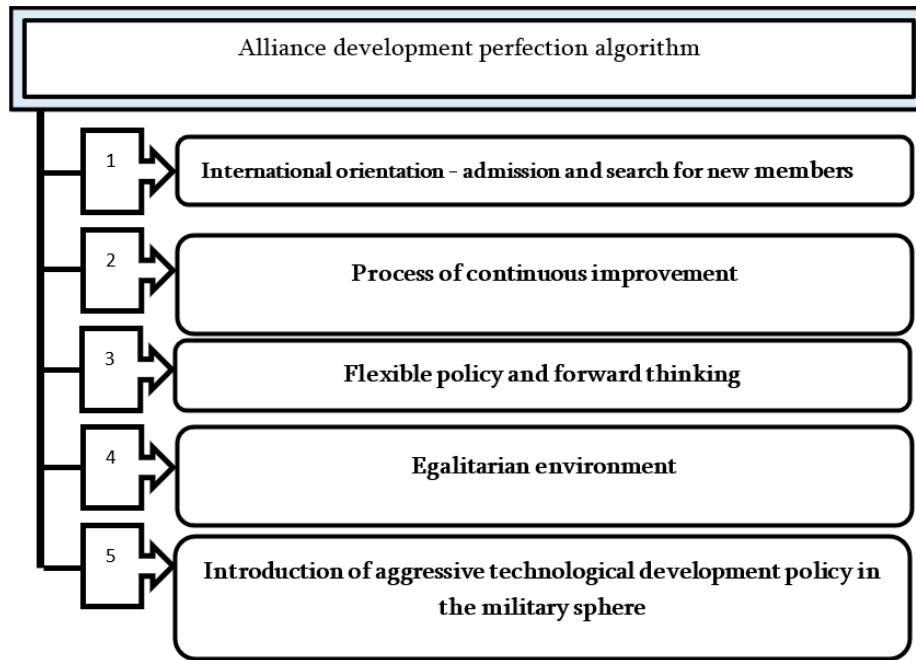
Alliance development perfection algorithm

1

International orientation - admission and search for new members

2

Process of continuous improvement

3

Flexible policy and forward thinking

4

Egalitarian environment

5

Introduction of aggressive technological development policy in the military sphere